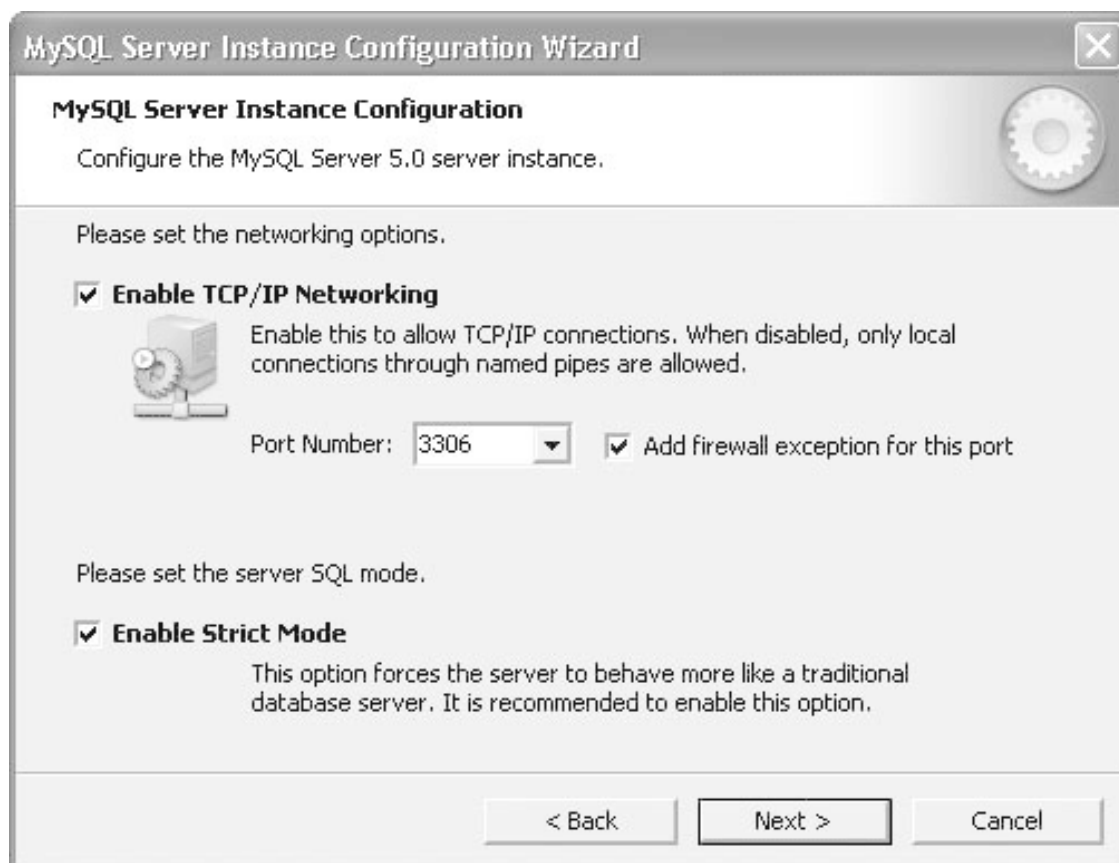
MySQL Server Instance Configuration Wizard

MySQL Server Instance Configuration

Configure the MySQL Server 5.0 server instance.

Please set the networking options.

Enable TCP/IP Networking

Enable this to allow TCP/IP connections. When disabled, only local connections through named pipes are allowed.

Port Number: 3306

Add firewall exception for this port

Please set the server SQL mode.

Enable Strict Mode

This option forces the server to behave more like a traditional database server. It is recommended to enable this option.

< Back | Next > | Cancel